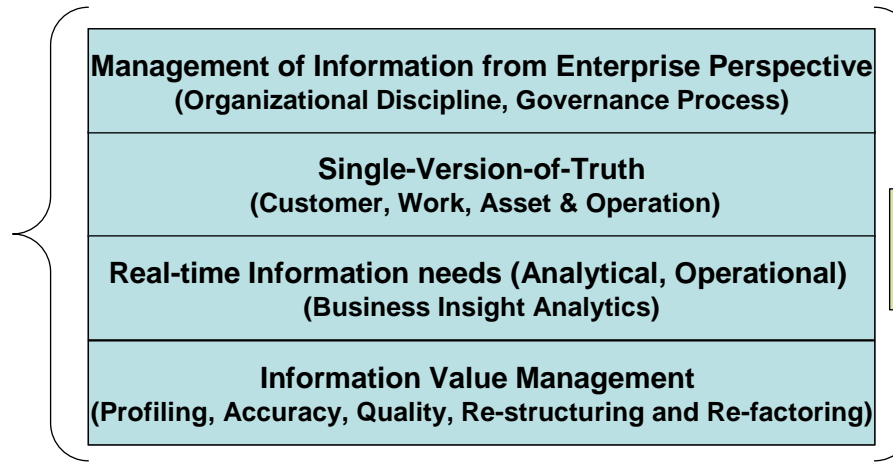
Management of Information from Enterprise Perspective
(Organizational Discipline, Governance Process)

Single-Version-of-Truth
(Customer, Work, Asset & Operation)

Real-time Information needs (Analytical, Operational)
(Business Insight Analytics)

Information Value Management
(Profiling, Accuracy, Quality, Re-structuring and Re-factoring)